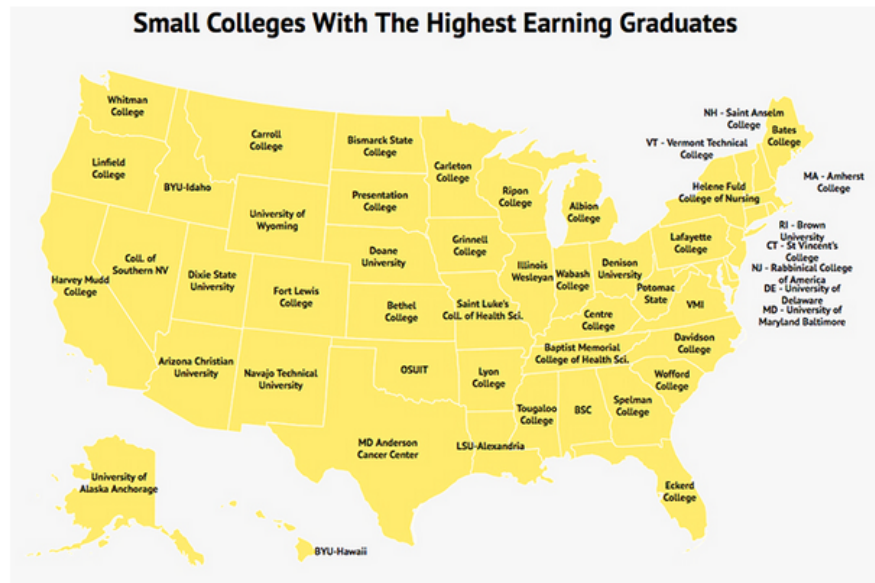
Small Colleges With The Highest Earning Graduates

Whitman College

Carroll College

Bismarck State College

NH - Saint Anselm College

Bates College

VT - Vermont Technical College

Linfield College

BYU-Idaho

Carleton College

Ripon College

Albion College

Helene Fuld College of Nursing

MA - Amherst College

Presentation College

University of Wyoming

Grinnell College

Lafayette College

RI - Brown University

CT - St Vincent's College

NJ - Rabbinical College of America

DE - University of Delaware

MD - University of Maryland Baltimore

Coll. of Southern NV

Harvey Mudd College

Dixie State University

Fort Lewis College

Doane University

Illinois Wesleyan

Wabash College

Denison University

Potomac State

VMI

Bethel College

Saint Luke's Coll. of Health Sci.

Centre College

Davidson College

Baptist Memorial College of Health Sci.

Arizona Christian University

Navajo Technical University

OSUIT

Lyon College

Wofford College

Tougaloo College

BSC

Spelman College

MD Anderson Cancer Center

LSU-Alexandria

University of Alaska Anchorage

Eckerd College

BYU-Hawaii